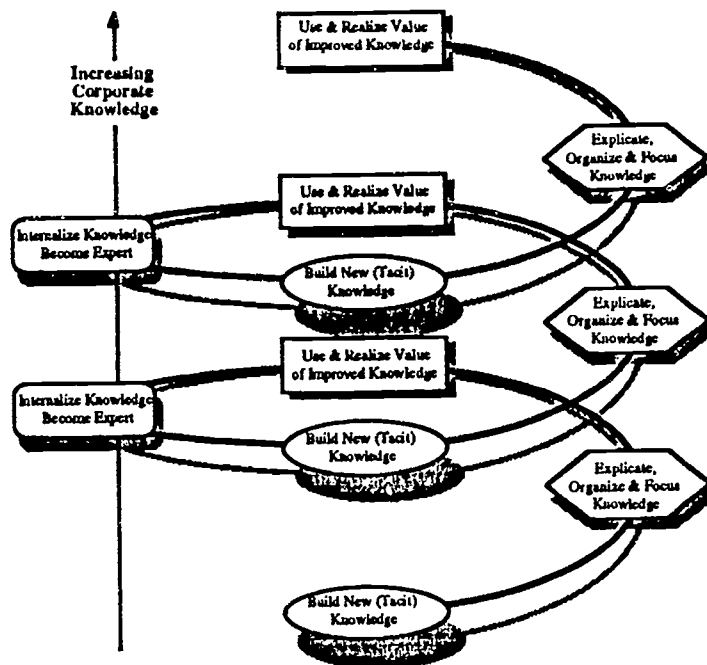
Increasing Corporate Knowledge

Use & Realize Value of Improved Knowledge

Explicate, Organize & Focus Knowledge

Use & Realize Value of Improved Knowledge

Internalize Knowledge Become Expert

Build New (Tacit) Knowledge

Explicate, Organize & Focus Knowledge

Use & Realize Value of Improved Knowledge

Internalize Knowledge Become Expert

Build New (Tacit) Knowledge

Explicate, Organize & Focus Knowledge

Build New (Tacit) Knowledge